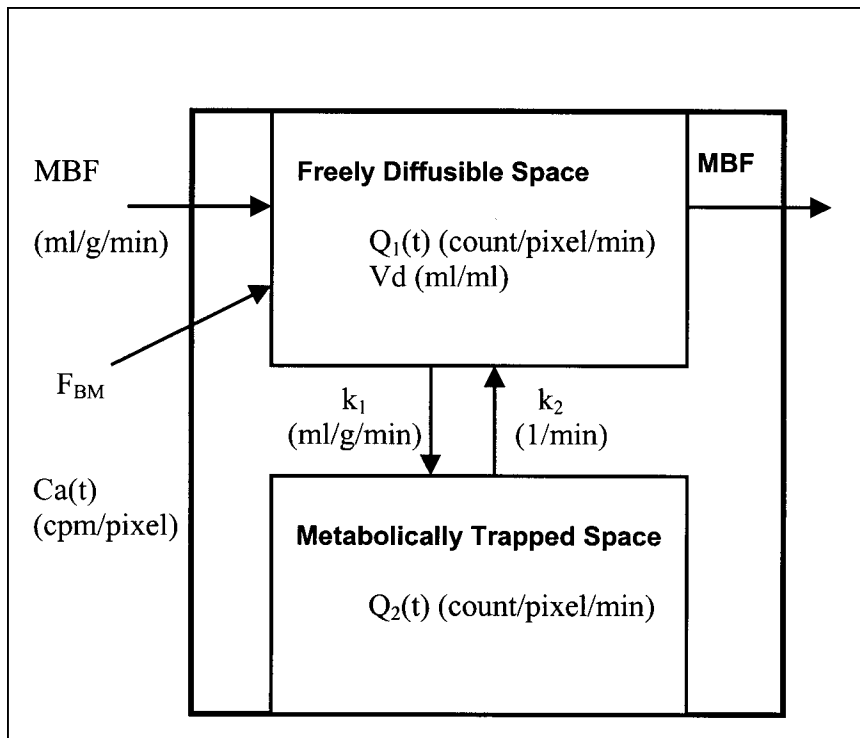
MBF

(ml/g/min)

Freely Diffusible Space

MBF

$Q_1(t)$ (count/pixel/min)
Vd (ml/ml)

$F_{BM}$

$k_1$
(ml/g/min)

$k_2$
(1/min)

Ca(t)
(cpm/pixel)

Metabolically Trapped Space

$Q_2(t)$ (count/pixel/min)